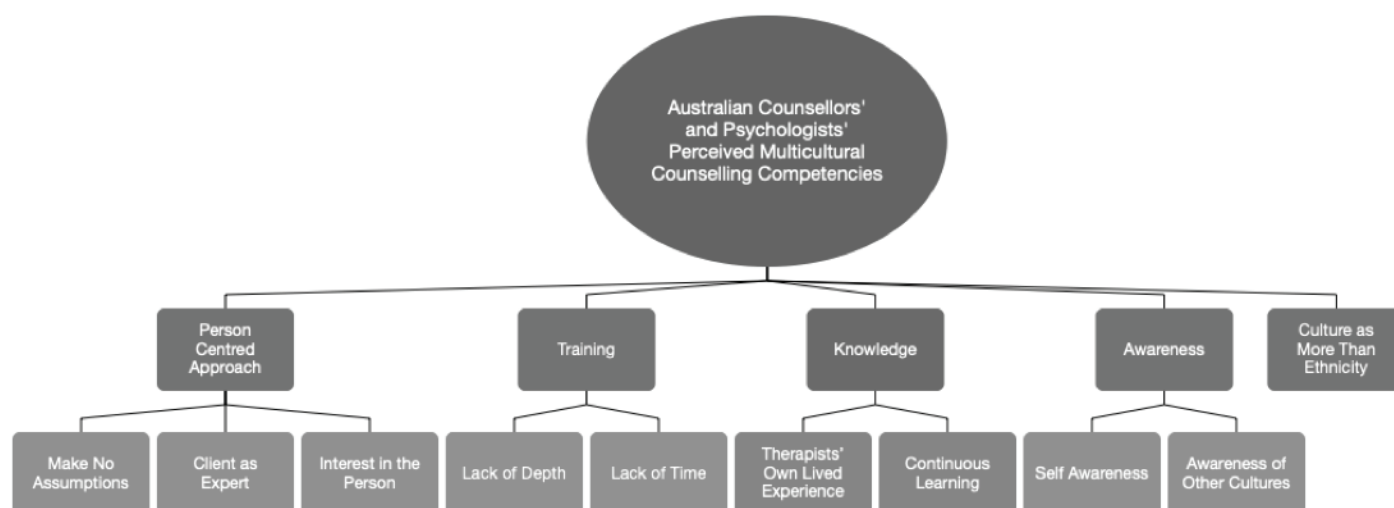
Australian Counsellors' and Psychologists' Perceived Multicultural Counselling Competencies

Person Centred Approach

Training

Knowledge

Awareness

Culture as More Than Ethnicity

Make No Assumptions

Client as Expert

Interest in the Person

Lack of Depth

Lack of Time

Therapists' Own Lived Experience

Continuous Learning

Self Awareness

Awareness of Other Cultures